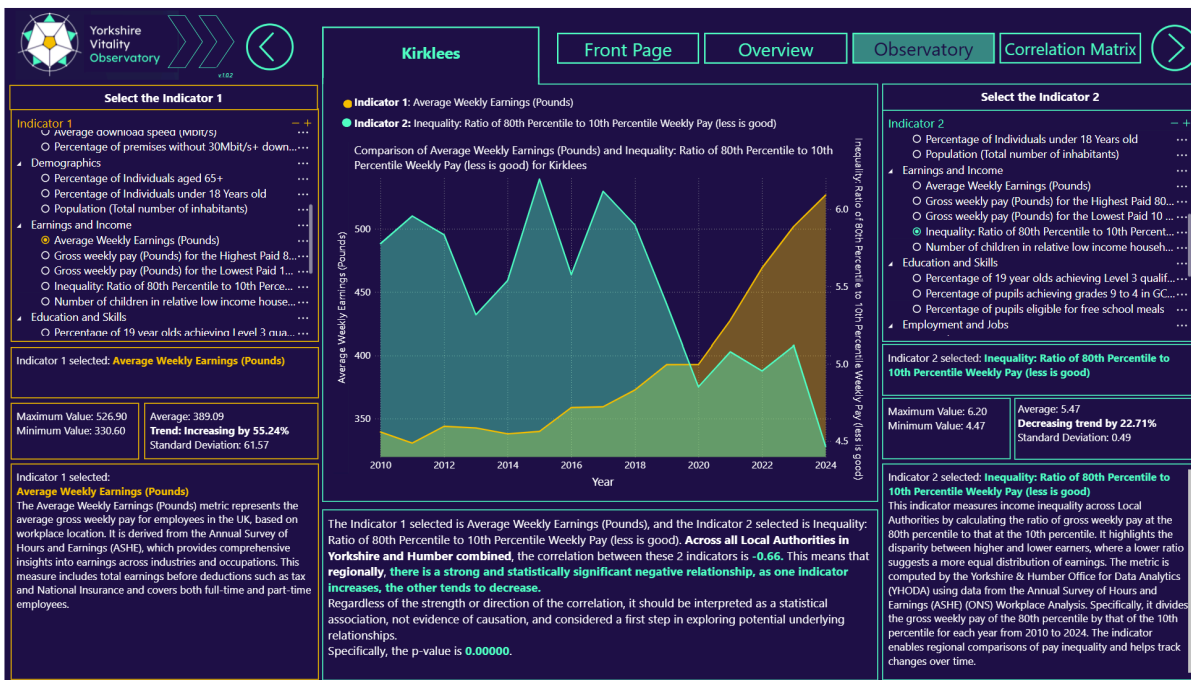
Yorkshire Vitality Observatory
v1.02

Kirklees

Front Page
Overview
Observatory
Correlation Matrix

Select the Indicator 1

Indicator 1
Average download speed (Mbit/s)
Percentage of premises without 30Mbit/s+ down...
Demographics
Percentage of Individuals aged 65+
Percentage of Individuals under 18 Years old
Population (Total number of inhabitants)
Earnings and Income
Average Weekly Earnings (Pounds)
Gross weekly pay (Pounds) for the Highest Paid 8...
Gross weekly pay (Pounds) for the Lowest Paid 1...
Inequality: Ratio of 80th Percentile to 10th Perce...
Number of children in relative low income house...
Education and Skills
Percentage of 19 year olds achieving Level 3 qua...

Indicator 1 selected: Average Weekly Earnings (Pounds)

Maximum Value: 526.90
Minimum Value: 330.60

Average: 389.09
Trend: Increasing by 55.24%
Standard Deviation: 61.57

Indicator 1 selected:
Average Weekly Earnings (Pounds)
The Average Weekly Earnings (Pounds) metric represents the average gross weekly pay for employees in the UK, based on workplace location. It is derived from the Annual Survey of Hours and Earnings (ASHE), which provides comprehensive insights into earnings across industries and occupations. This measure includes total earnings before deductions such as tax and National Insurance and covers both full-time and part-time employees.

Indicator 1: Average Weekly Earnings (Pounds)
Indicator 2: Inequality: Ratio of 80th Percentile to 10th Percentile Weekly Pay (less is good)

Comparison of Average Weekly Earnings (Pounds) and Inequality: Ratio of 80th Percentile to 10th Percentile Weekly Pay (less is good) for Kirklees

Average Weekly Earnings (Pounds)
350
400
450
500
Inequality: Ratio of 80th Percentile to 10th Percentile Weekly Pay (less is good)
4.5
5.0
5.5
6.0
2010
2012
2014
2016
2018
2020
2022
2024
Year

The Indicator 1 selected is Average Weekly Earnings (Pounds), and the Indicator 2 selected is Inequality: Ratio of 80th Percentile to 10th Percentile Weekly Pay (less is good). Across all Local Authorities in Yorkshire and Humber combined, the correlation between these 2 indicators is -0.66. This means that regionally, there is a strong and statistically significant negative relationship, as one indicator increases, the other tends to decrease.
Regardless of the strength or direction of the correlation, it should be interpreted as a statistical association, not evidence of causation, and considered a first step in exploring potential underlying relationships.
Specifically, the p-value is 0.00000.

Select the Indicator 2

Indicator 2
Percentage of Individuals under 18 Years old
Population (Total number of inhabitants)
Earnings and Income
Average Weekly Earnings (Pounds)
Gross weekly pay (Pounds) for the Highest Paid 80...
Gross weekly pay (Pounds) for the Lowest Paid 10 ...
Inequality: Ratio of 80th Percentile to 10th Percent...
Number of children in relative low income househ...
Education and Skills
Percentage of 19 year olds achieving Level 3 qualif...
Percentage of pupils achieving grades 9 to 4 in GC...
Percentage of pupils eligible for free school meals
Employment and Jobs

Indicator 2 selected: Inequality: Ratio of 80th Percentile to 10th Percentile Weekly Pay (less is good)

Maximum Value: 6.20
Minimum Value: 4.47

Average: 5.47
Decreasing trend by 22.71%
Standard Deviation: 0.49

Indicator 2 selected: Inequality: Ratio of 80th Percentile to 10th Percentile Weekly Pay (less is good)
This indicator measures income inequality across Local Authorities by calculating the ratio of gross weekly pay at the 80th percentile to that at the 10th percentile. It highlights the disparity between higher and lower earners, where a lower ratio suggests a more equal distribution of earnings. The metric is computed by the Yorkshire & Humber Office for Data Analytics (YHODA) using data from the Annual Survey of Hours and Earnings (ASHE) (ONS) Workplace Analysis. Specifically, it divides the gross weekly pay of the 80th percentile by that of the 10th percentile for each year from 2010 to 2024. The indicator enables regional comparisons of pay inequality and helps track changes over time.